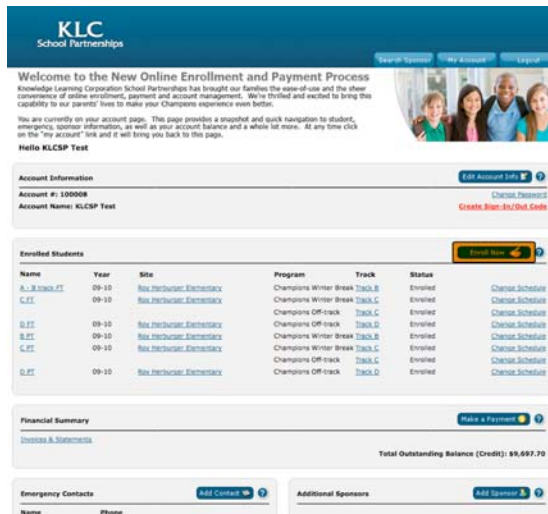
KLC
School Partnerships

Search Sponsor | My Account | Logout

Welcome to the New Online Enrollment and Payment Process

Knowledge Learning Corporation School Partnerships has brought our families the ease-of-use and the sheer convenience of online enrollment, payment and account management. We're thrilled and excited to bring this capability to our parents' lives to make your Champions experience even better.

You are currently on your account page. This page provides a snapshot and quick navigation to student, emergency, sponsor information, as well as your account balance and a whole lot more. At any time click on the "my account" link and it will bring you back to this page.

Hello KLCSP Test

Account Information

Edit Account Info

Account #: 100008

Change Password

Account Name: KLCSP Test

Create Sign-In/Out Code

Enrolled Students

Enroll Now

| Name | Year | Site | Program | Track | Status | |
|---|---|---|---|---|---|---|
| A - B track FT | 09-10 | Roy Herburger Elementary | Champions Winter Break | Track B | Enrolled | Change Schedule |
| C FT | 09-10 | Roy Herburger Elementary | Champions Winter Break | Track C | Enrolled | Change Schedule |
| | | | Champions Off-track | Track C | Enrolled | Change Schedule |
| D FT | 09-10 | Roy Herburger Elementary | Champions Off-track | Track D | Enrolled | Change Schedule |
| B FT | 09-10 | Roy Herburger Elementary | Champions Winter Break | Track B | Enrolled | Change Schedule |
| C FT | 09-10 | Roy Herburger Elementary | Champions Winter Break | Track C | Enrolled | Change Schedule |
| | | | Champions Off-track | Track C | Enrolled | Change Schedule |
| D FT | 09-10 | Roy Herburger Elementary | Champions Off-track | Track D | Enrolled | Change Schedule |

Financial Summary

Make a Payment

Invoices & Statements

Total Outstanding Balance (Credit): $9,697.70

Emergency Contacts

Add Contact

Name Phone

Additional Sponsors

Add Sponsor